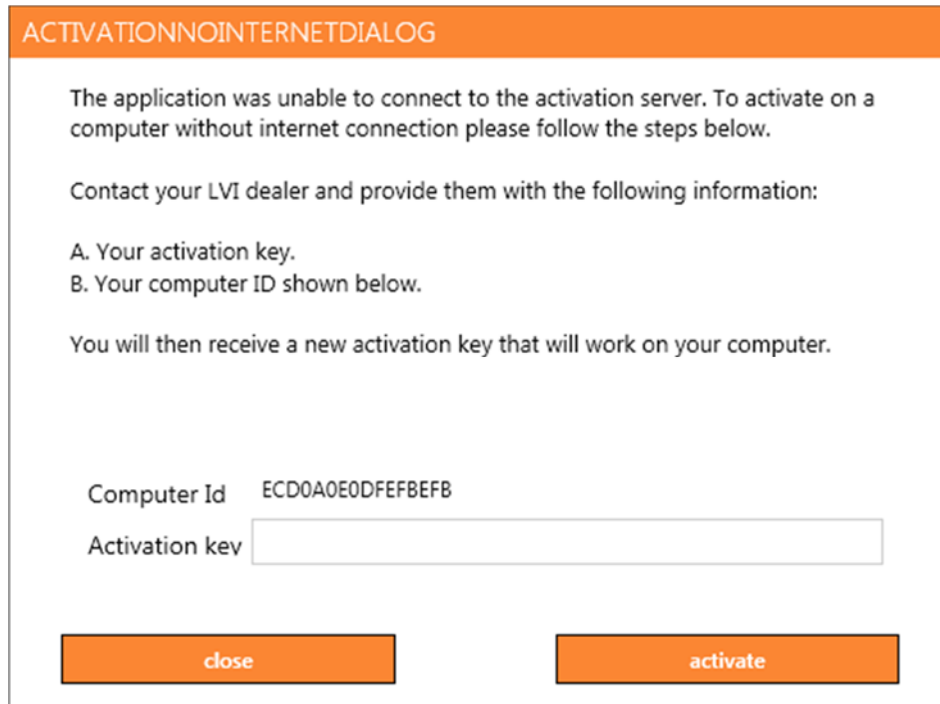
ACTIVATIONNOINTERNETDIALOG

The application was unable to connect to the activation server. To activate on a computer without internet connection please follow the steps below.

Contact your LVI dealer and provide them with the following information:

A. Your activation key.
B. Your computer ID shown below.

You will then receive a new activation key that will work on your computer.

Computer Id ECD0A0E0DFEFBEFB

Activation key

close

activate